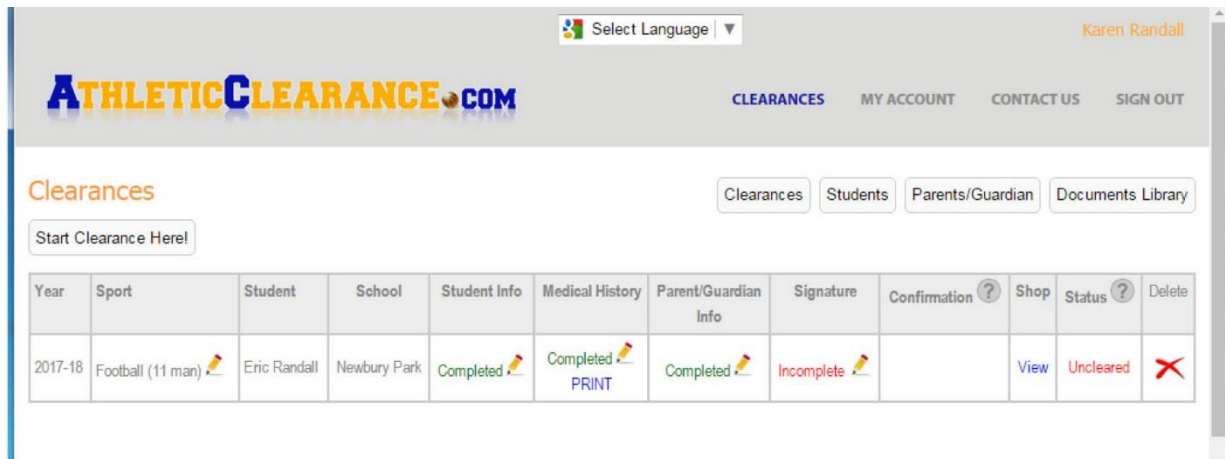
Select Language | ▼

Karen Randall

ATHLETICCLEARANCE.COM

CLEARANCES MY ACCOUNT CONTACT US SIGN OUT

Clearances

Clearances Students Parents/Guardian Documents Library

Start Clearance Here!

| Year | Sport | Student | School | Student Info | Medical History | Parent/Guardian Info | Signature | Confirmation ? | Shop | Status ? | Delete |
|---|---|---|---|---|---|---|---|---|---|---|---|
| 2017-18 | Football (11 man) | Eric Randall | Newbury Park | Completed | Completed PRINT | Completed | Incomplete | | View | Uncleared | ✕ |